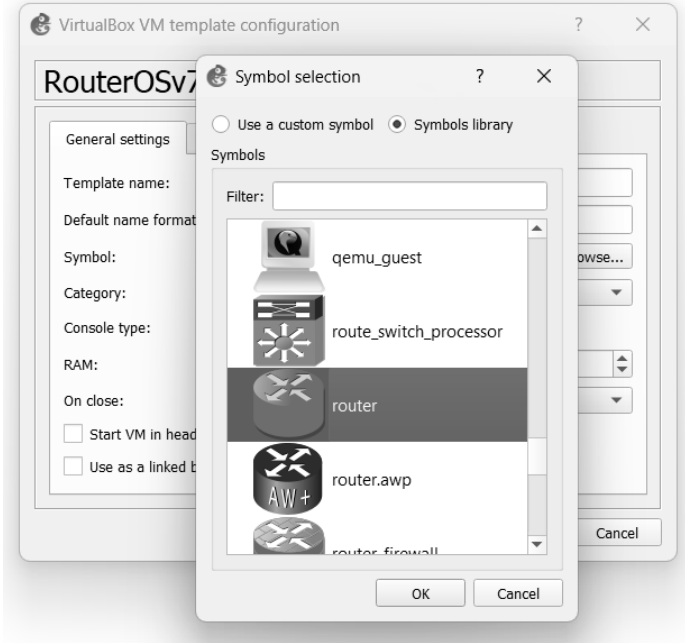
VirtualBox VM template configuration ? ×

RouterOSv7

General settings

Template name:

Default name format

Symbol:

Category:

Console type:

RAM:

On close:

Start VM in head

Use as a linked b

owse...

Cancel

Symbol selection ? ×

Use a custom symbol Symbols library

Symbols

Filter:

qemu_guest

route_switch_processor

router

router.awp

AW+

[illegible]

OK Cancel